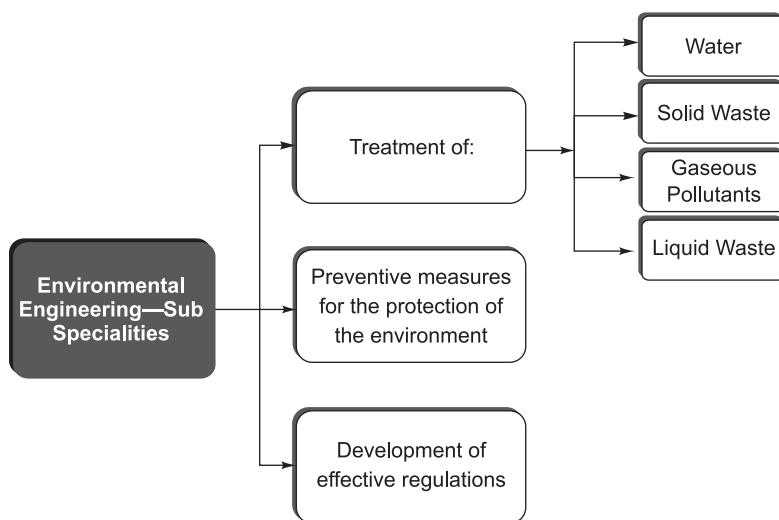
Environmental Engineering—Sub Specialities

Treatment of:

Water

Solid Waste

Gaseous Pollutants

Liquid Waste

Preventive measures for the protection of the environment

Development of effective regulations